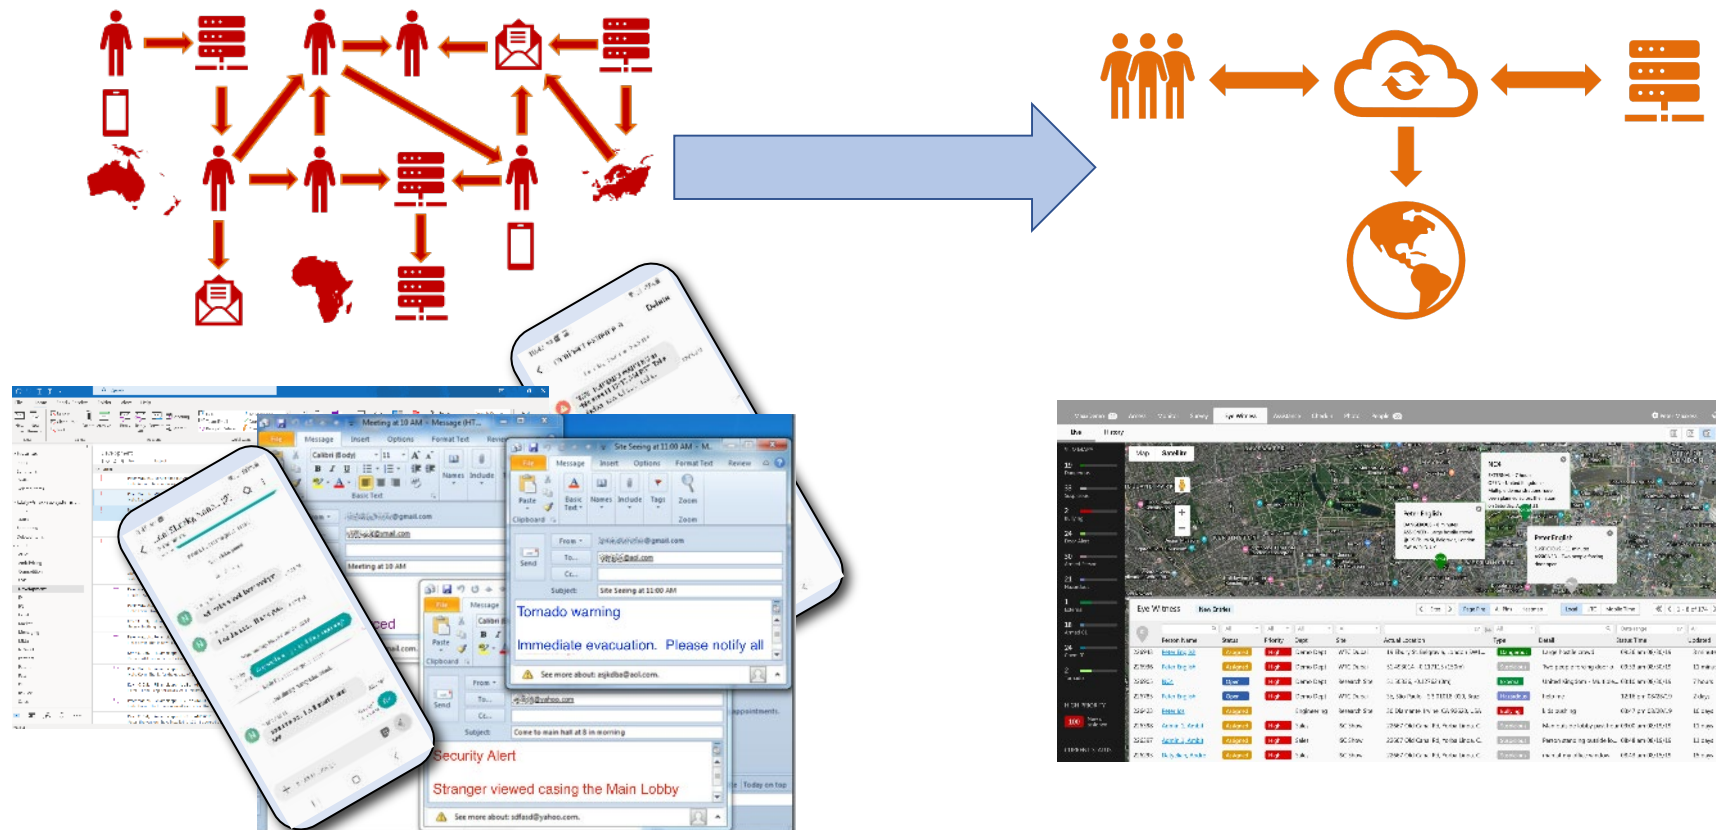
Meeting at 10 AM - Message (HT...

Message Insert Options Format Text Review

Calibri (Body) 11

Basic Text

Names Include

Meeting at 10 AM

Site Seeing at 11:00 AM - M...

File Message Insert Options Format Text Review

Paste

Clipboard

Basic Text

Names Include Tags Zoom

From

To...

Cc...

Subject: Site Seeing at 11:00 AM

Send

Tornado warning

Immediate evacuation. Please notify all

See more about: asjkdba@aol.com.

File Message

Calibri

Paste

Clipboard

From

To...

Cc...

Subject: Come to main hall at 8 in morning

Send

Security Alert

Stranger viewed casing the Main Lobby

See more about: sdfasd@yahoo.com.

Delete

Map Satellite

Eye Witness

Person Name Status Priority Dept Site Actual Location Type Detail Start Time Updated